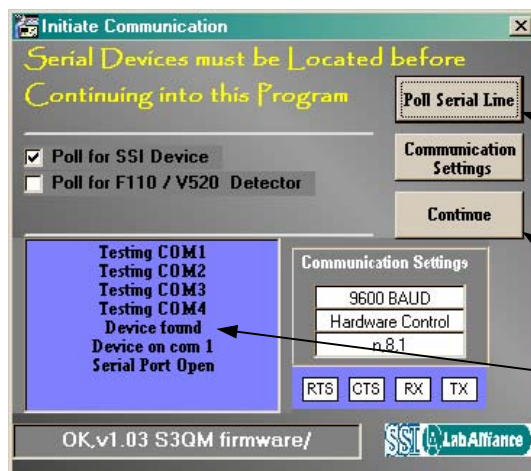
Initiate Communication

Serial Devices must be Located before Continuing into this Program

Poll Serial Line

Communication Settings

Continue

☑ Poll for SSI Device
☐ Poll for F110 / V520 Detector

Testing COM1
Testing COM2
Testing COM3
Testing COM4
Device found
Device on com 1
Serial Port Open

Communication Settings

9600 BAUD
Hardware Control
n,8,1

RTS CTS RX TX

OK,v1.03 S3QM firmware/

SSI LabAlliance